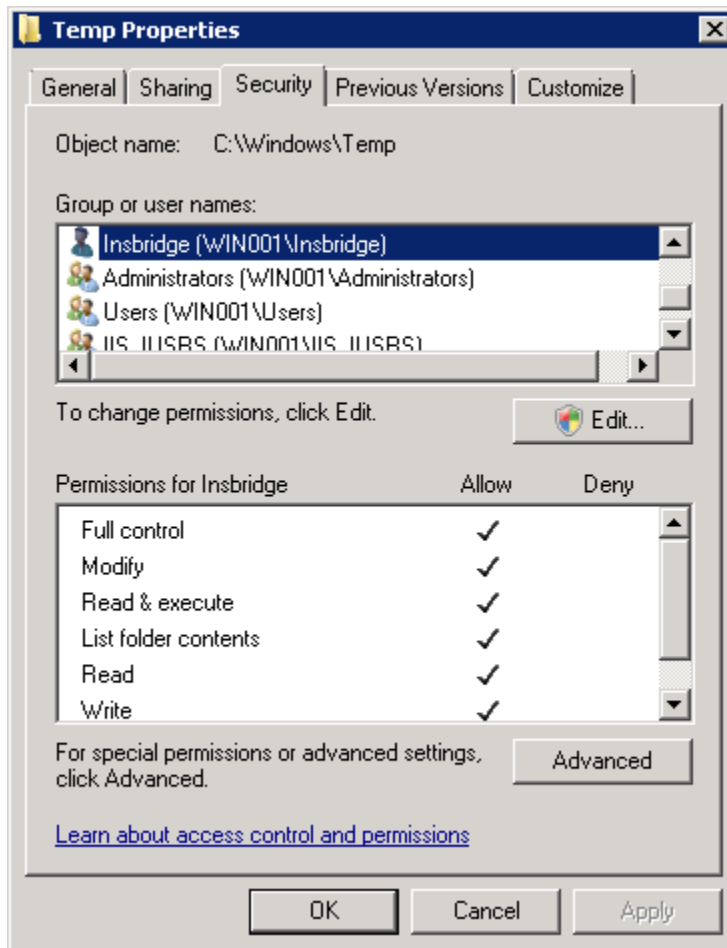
Temp Properties

General | Sharing | Security | Previous Versions | Customize

Object name: C:\Windows\Temp

Group or user names:

Insbridge (WIN001\Insbridge)
Administrators (WIN001\Administrators)
Users (WIN001\Users)
IIS_IUSRS (WIN001\IIS_IUSRS)

To change permissions, click Edit.

Edit...

| Permissions for Insbridge | Allow | Deny |
|---|---|---|
| Full control | ✓ | |
| Modify | ✓ | |
| Read & execute | ✓ | |
| List folder contents | ✓ | |
| Read | ✓ | |
| Write | ✓ | |

For special permissions or advanced settings, click Advanced.

Advanced

Learn about access control and permissions

OK Cancel Apply